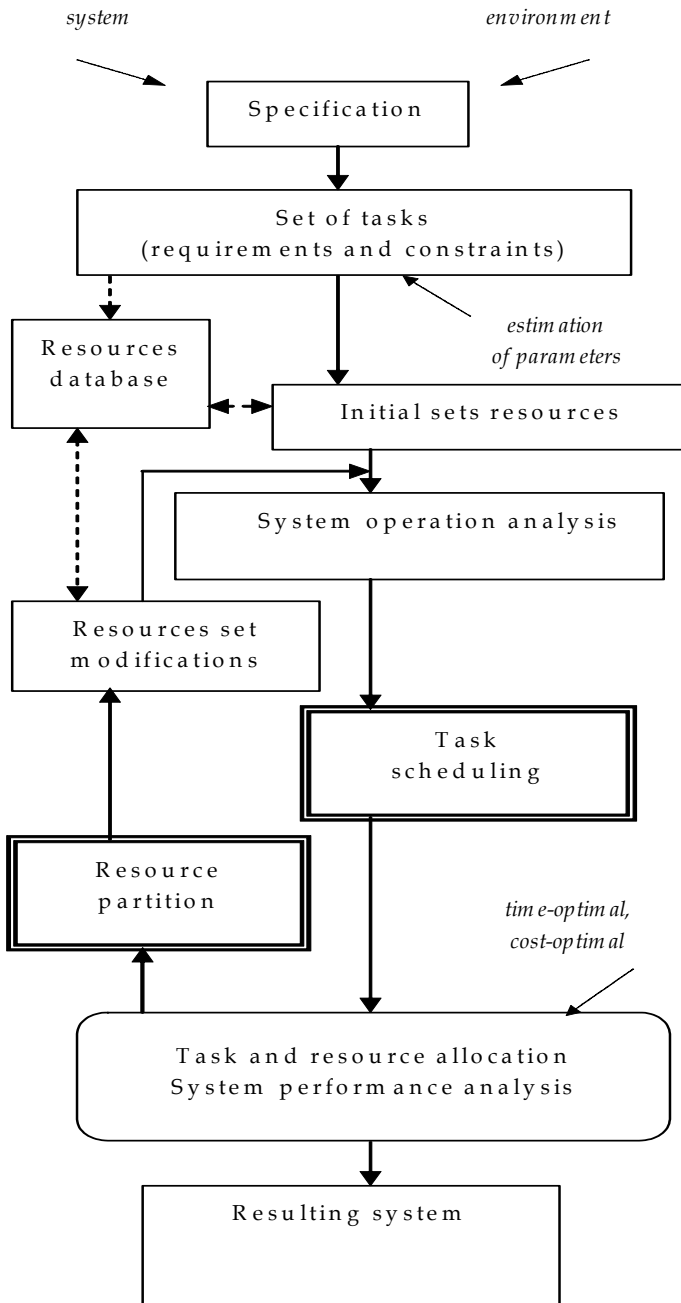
system

environment

Specification

Set of tasks
(requirements and constraints)

estimation
of parameters

Resources database

Initial sets resources

System operation analysis

Resources set modifications

Task scheduling

Resource partition

time-optimal,
cost-optimal

Task and resource allocation
System performance analysis

Resulting system